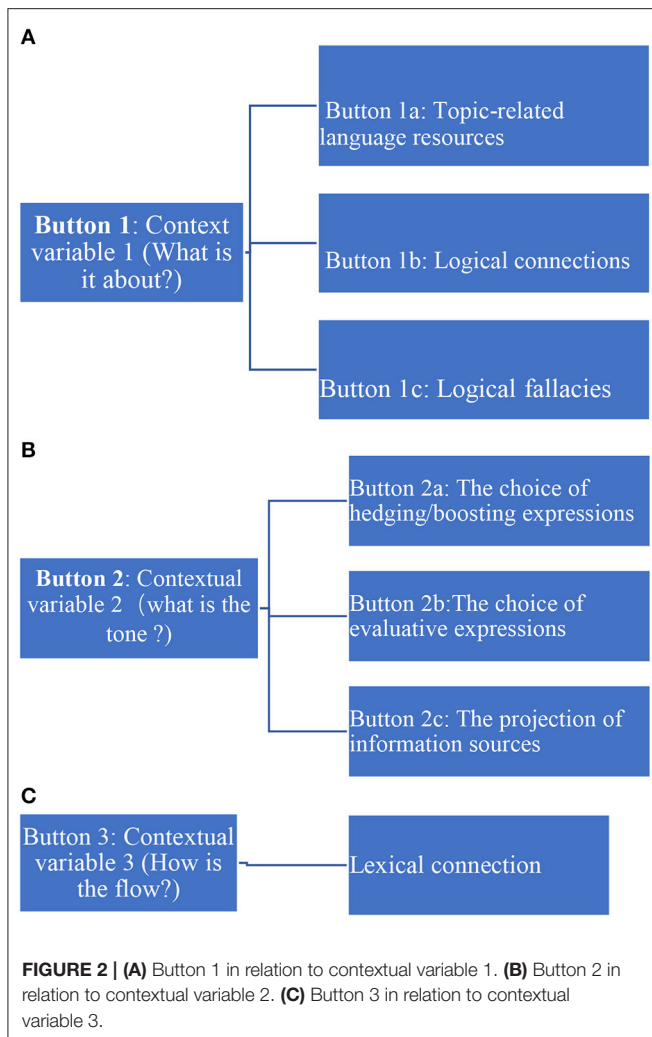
A

Button 1: Context variable 1 (What is it about?)

Button 1a: Topic-related language resources

Button 1b: Logical connections

Button 1c: Logical fallacies

B

Button 2: Contextual variable 2（what is the tone ?)

Button 2a: The choice of hedging/boosting expressions

Button 2b:The choice of evaluative expressions

Button 2c: The projection of information sources

C

Button 3: Contextual variable 3 (How is the flow?)

Lexical connection

FIGURE 2 | (A) Button 1 in relation to contextual variable 1. (B) Button 2 in relation to contextual variable 2. (C) Button 3 in relation to contextual variable 3.